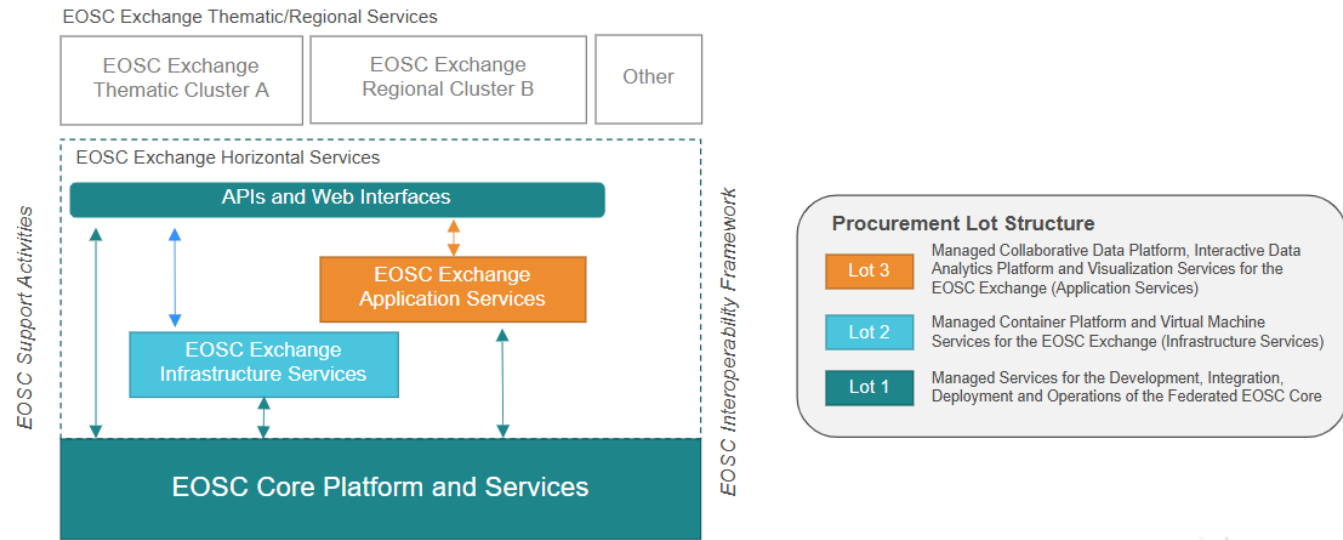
EOSC Exchange Thematic/Regional Services

EOSC Exchange Thematic Cluster A

EOSC Exchange Regional Cluster B

Other

EOSC Support Activities

EOSC Exchange Horizontal Services

APIs and Web Interfaces

EOSC Exchange Application Services

EOSC Exchange Infrastructure Services

EOSC Core Platform and Services

EOSC Interoperability Framework

Procurement Lot Structure

Lot 3 Managed Collaborative Data Platform, Interactive Data Analytics Platform and Visualization Services for the EOSC Exchange (Application Services)

Lot 2 Managed Container Platform and Virtual Machine Services for the EOSC Exchange (Infrastructure Services)

Lot 1 Managed Services for the Development, Integration, Deployment and Operations of the Federated EOSC Core